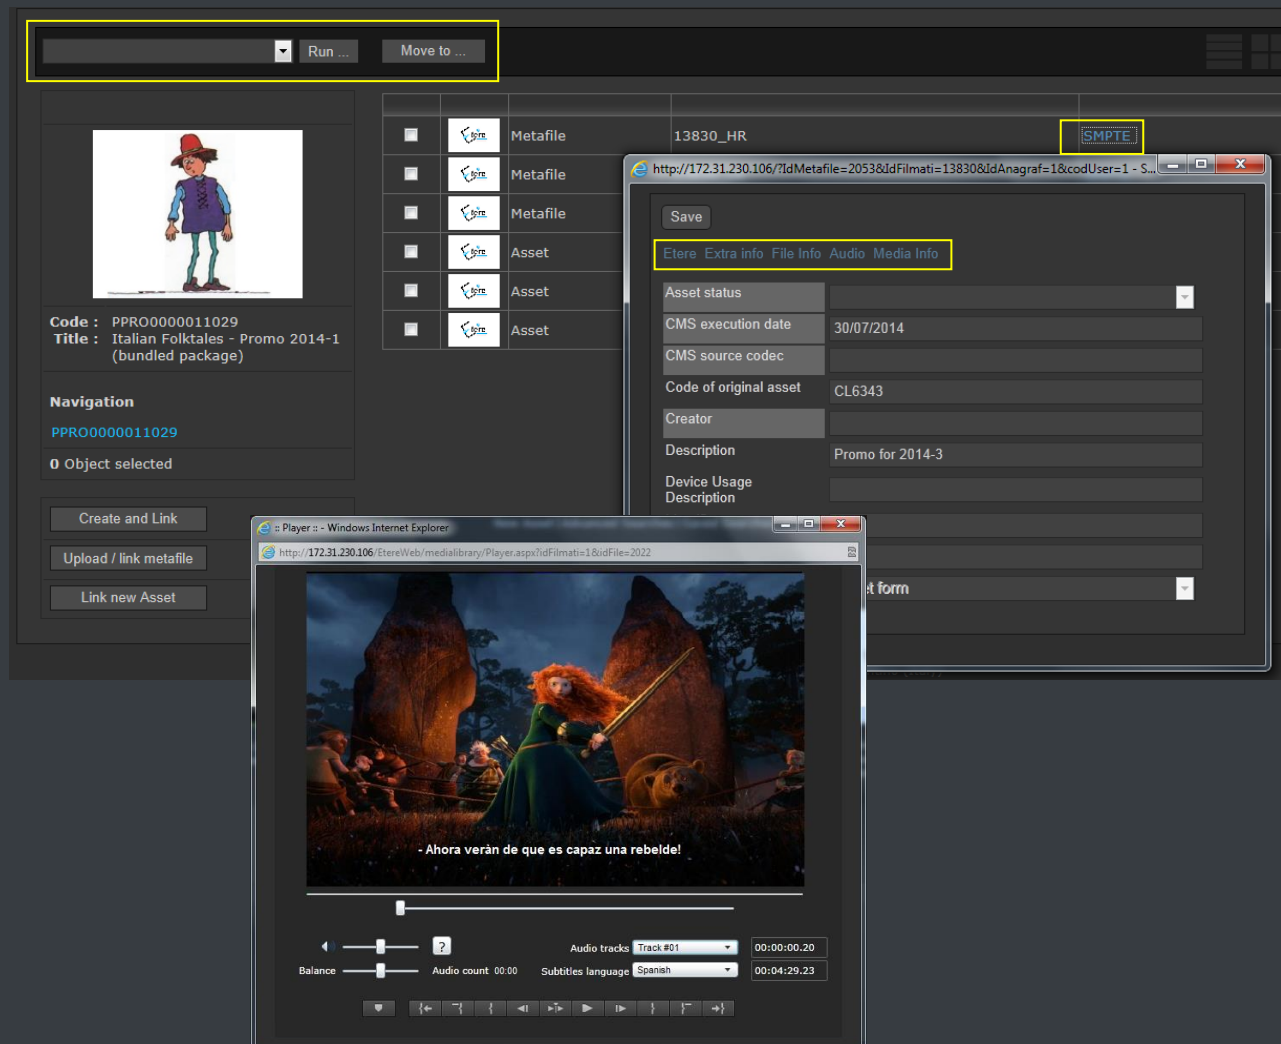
Run ... Move to ...

Code : PPRO0000011029
Title : Italian Folktales - Promo 2014-1 (bundled package)

Navigation

PPRO0000011029

0 Object selected

Create and Link

Upload / link metafile

Link new Asset

| | | | | |
|---|---|---|---|---|
| | Etere | Metafile | 13830_HR | SMPTE |
| | Etere | Metafile | | |
| | Etere | Metafile | | |
| | Etere | Asset | | |
| | Etere | Asset | | |
| | Etere | Asset | | |

http://172.31.230.106/?IdMetafile=2053&IdFilmati=13830&IdAnagraf=1&codUser=1 - S...

Save

Etere Extra info File Info Audio Media Info

| | |
|---|---|
| Asset status | |
| CMS execution date | 30/07/2014 |
| CMS source codec | |
| Code of original asset | CL6343 |
| Creator | |
| Description | Promo for 2014-3 |
| Device Usage Description | |

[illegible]t form

:: Player :: - Windows Internet Explorer

http://172.31.230.106/EtereWeb/medialibrary/Player.aspx?idFilmati=1&idFile=2022

- Ahora verán de que es capaz una rebelde!

?

Balance Audio count 00:00

Audio tracks Track #01

Subtitles language Spanish

00:00:00.20

00:04:29.23